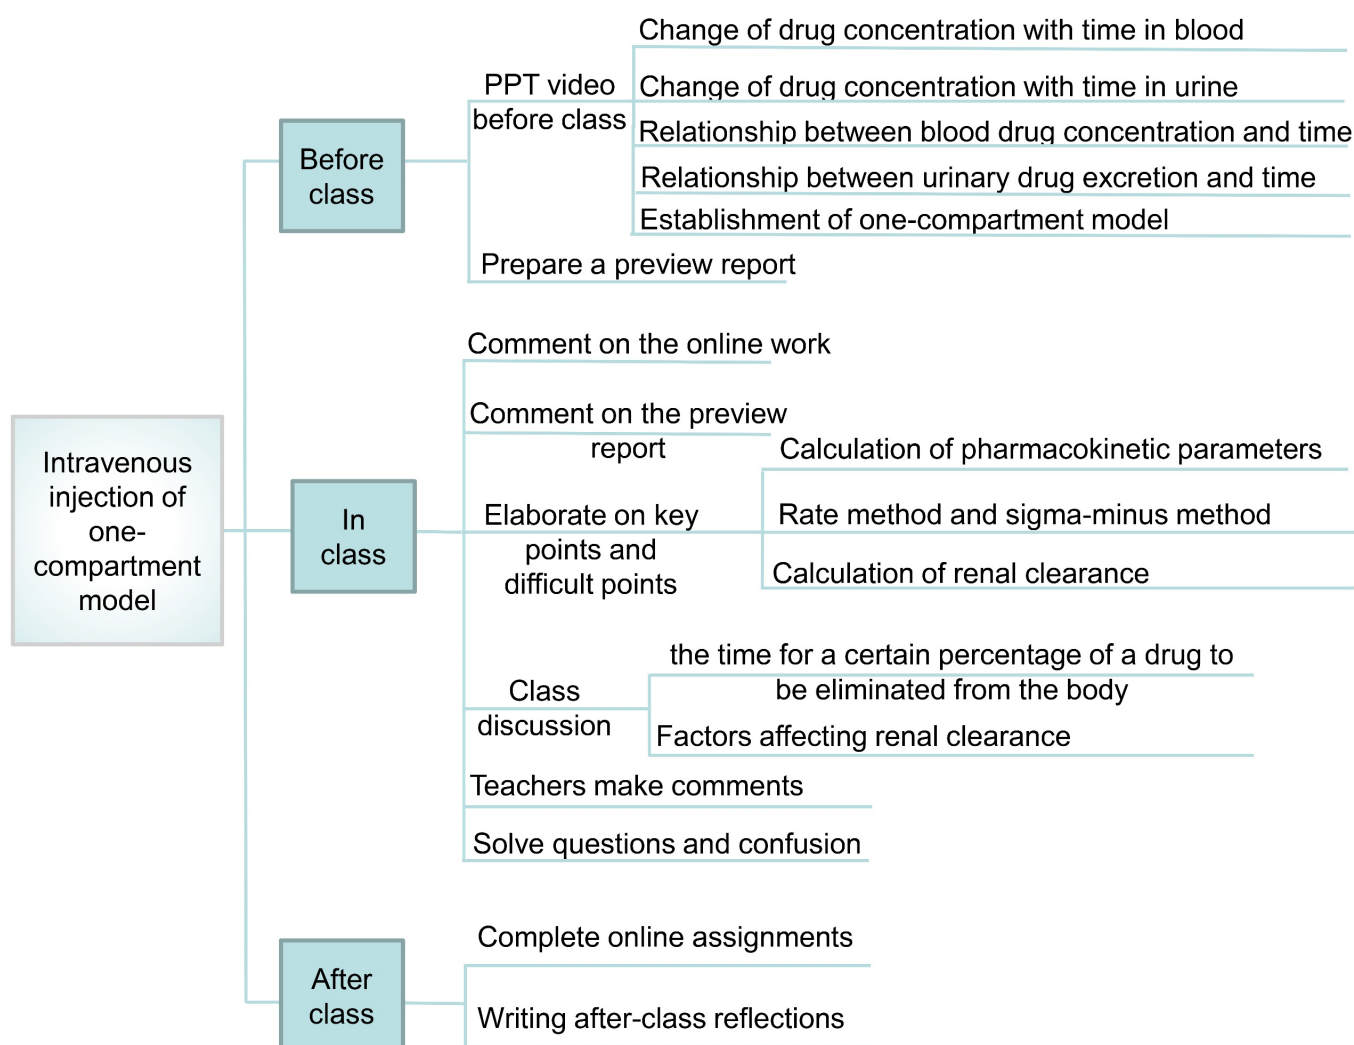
Intravenous injection of one-compartment model

Before class

PPT video before class

Change of drug concentration with time in blood

Change of drug concentration with time in urine

Relationship between blood drug concentration and time

Relationship between urinary drug excretion and time

Establishment of one-compartment model

Prepare a preview report

In class

Comment on the online work

Comment on the preview report

Elaborate on key points and difficult points

Calculation of pharmacokinetic parameters

Rate method and sigma-minus method

Calculation of renal clearance

Class discussion

the time for a certain percentage of a drug to be eliminated from the body

Factors affecting renal clearance

Teachers make comments

Solve questions and confusion

After class

Complete online assignments

Writing after-class reflections